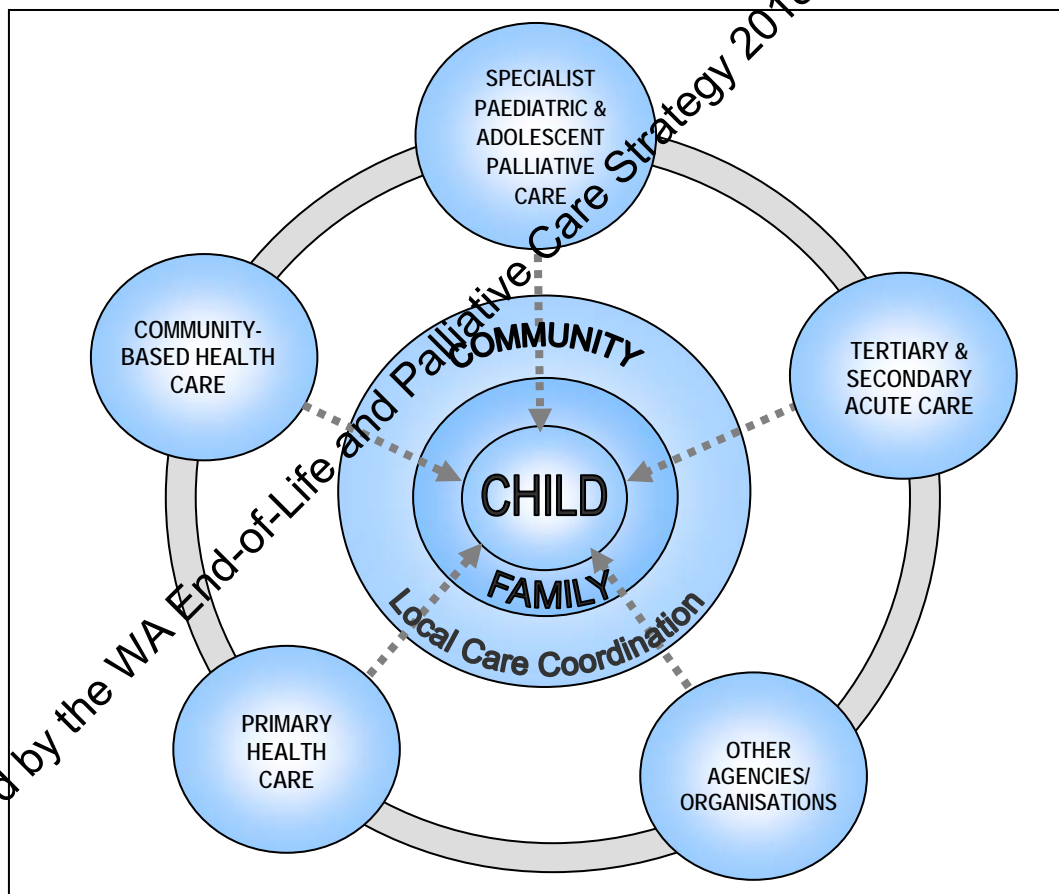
SPECIALIST PAEDIATRIC & ADOLESCENT PALLIATIVE CARE

COMMUNITY-BASED HEALTH CARE

TERTIARY & SECONDARY ACUTE CARE

COMMUNITY

CHILD

FAMILY

Local Care Coordination

PRIMARY HEALTH CARE

OTHER AGENCIES/ ORGANISATIONS

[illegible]d by the WA End-of-Life and Palliative Care Strategy 201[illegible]